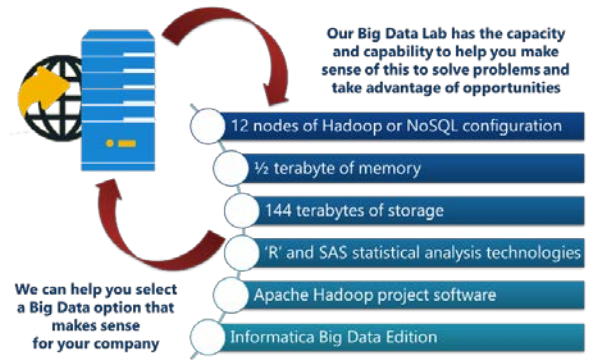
Our Big Data Lab has the capacity and capability to help you make sense of this to solve problems and take advantage of opportunities

12 nodes of Hadoop or NoSQL configuration

½ terabyte of memory

144 terabytes of storage

'R' and SAS statistical analysis technologies

Apache Hadoop project software

Informatica Big Data Edition

We can help you select a Big Data option that makes sense for your company